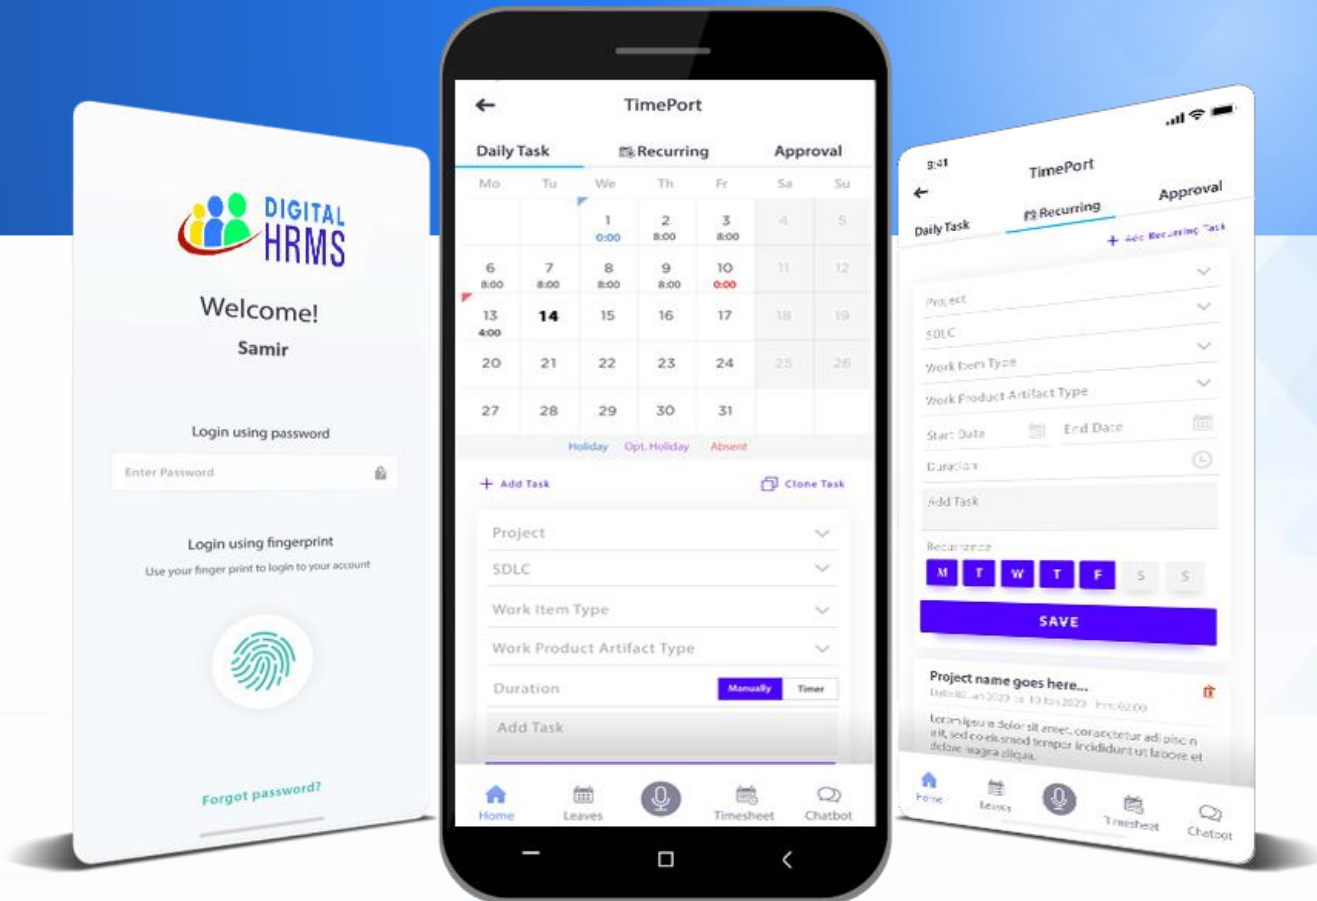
DIGITAL HRMS

Welcome!
Samir

Login using password
Enter Password

Login using fingerprint
Use your finger print to login to your account

Forgot password?

TimePort

Daily Task | Recurring | Approval

| Mo | Tu | We | Th | Fr | Sa | Su |
|---|---|---|---|---|---|---|
| | | 1 0:00 | 2 8:00 | 3 8:00 | 4 | 5 |
| 6 8:00 | 7 8:00 | 8 8:00 | 9 8:00 | 10 0:00 | 11 | 12 |
| 13 4:00 | 14 | 15 | 16 | 17 | 18 | 19 |
| 20 | 21 | 22 | 23 | 24 | 25 | 26 |
| 27 | 28 | 29 | 30 | 31 | | |

Holiday Opt. Holiday Absent

+ Add Task
Clone Task

Project
SDLC
Work Item Type
Work Product Artifact Type
Duration Manually Timer
Add Task

Home Leaves Timesheet Chatbot

9:41
TimePort
Daily Task Recurring Approval
+ Add Recurring Task
Project
SDLC
Work Item Type
Work Product Artifact Type
Start Date End Date
Duration
Add Task
Recurrence
M T W T F S S
SAVE

Project name goes here...
Date 02 Jan 2023 to 10 Jan 2023 Hrs 02:00
Lorem ipsum dolor sit amet, consectetur adipiscin elit, sed do eiusmod tempor incididunt ut labore et dolore magna aliqua.

Home Leaves Timesheet Chatbot